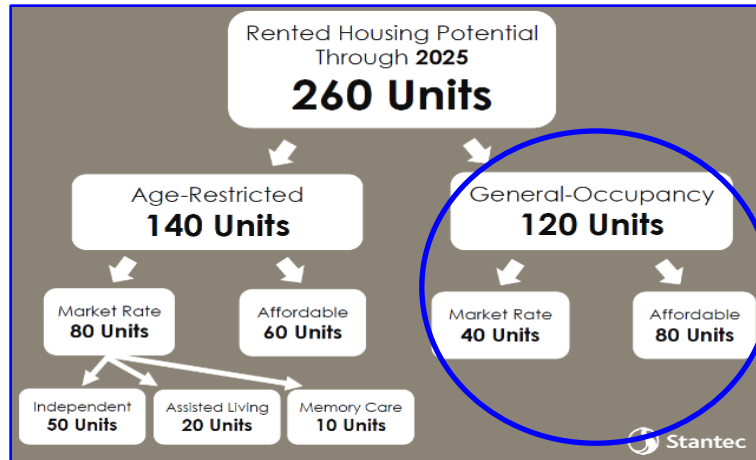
Rented Housing Potential Through 2025
260 Units

Age-Restricted
140 Units

General-Occupancy
120 Units

Market Rate
80 Units

Affordable
60 Units

Market Rate
40 Units

Affordable
80 Units

Independent
50 Units

Assisted Living
20 Units

Memory Care
10 Units

Stantec